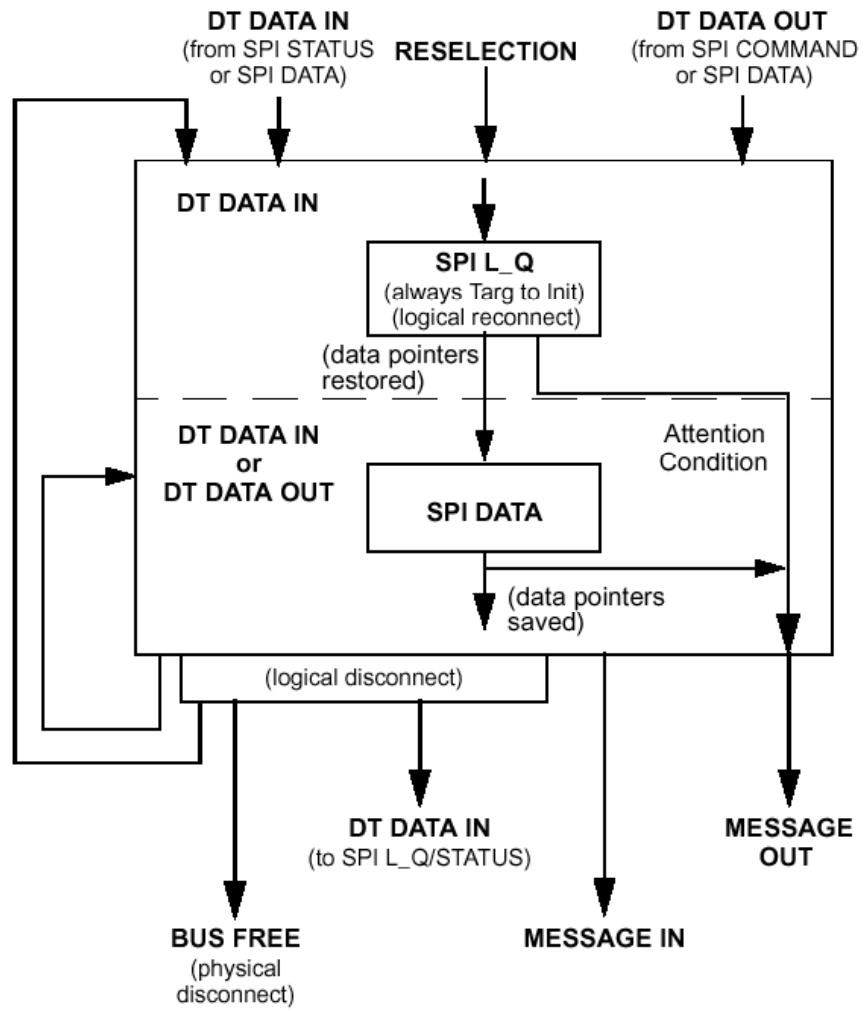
DT DATA IN
(from SPI STATUS or SPI DATA)

RESELECTION

DT DATA OUT
(from SPI COMMAND or SPI DATA)

DT DATA IN

SPI L_Q
(always Targ to Init)
(logical reconnect)

(data pointers restored)

DT DATA IN
or
DT DATA OUT

Attention Condition

SPI DATA

(data pointers saved)

(logical disconnect)

DT DATA IN
(to SPI L_Q/STATUS)

MESSAGE OUT

BUS FREE
(physical disconnect)

MESSAGE IN